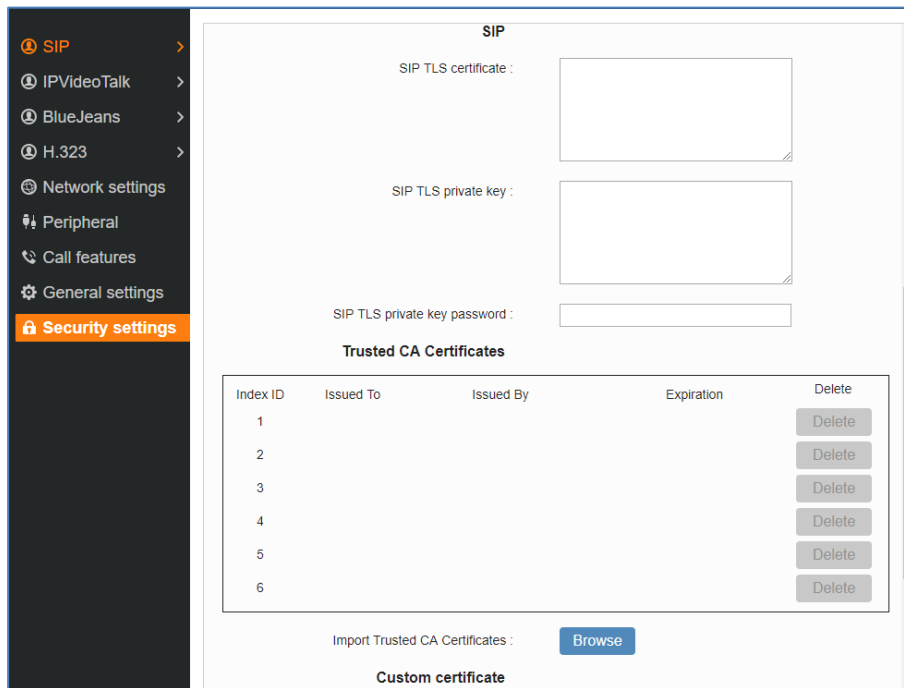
SIP
IPVideoTalk
BlueJeans
H.323
Network settings
Peripheral
Call features
General settings
Security settings

SIP

SIP TLS certificate :

SIP TLS private key :

SIP TLS private key password :

Trusted CA Certificates

| Index ID | Issued To | Issued By | Expiration | Delete |
|---|---|---|---|---|
| 1 | | | | Delete |
| 2 | | | | Delete |
| 3 | | | | Delete |
| 4 | | | | Delete |
| 5 | | | | Delete |
| 6 | | | | Delete |

Import Trusted CA Certificates : Browse

Custom certificate